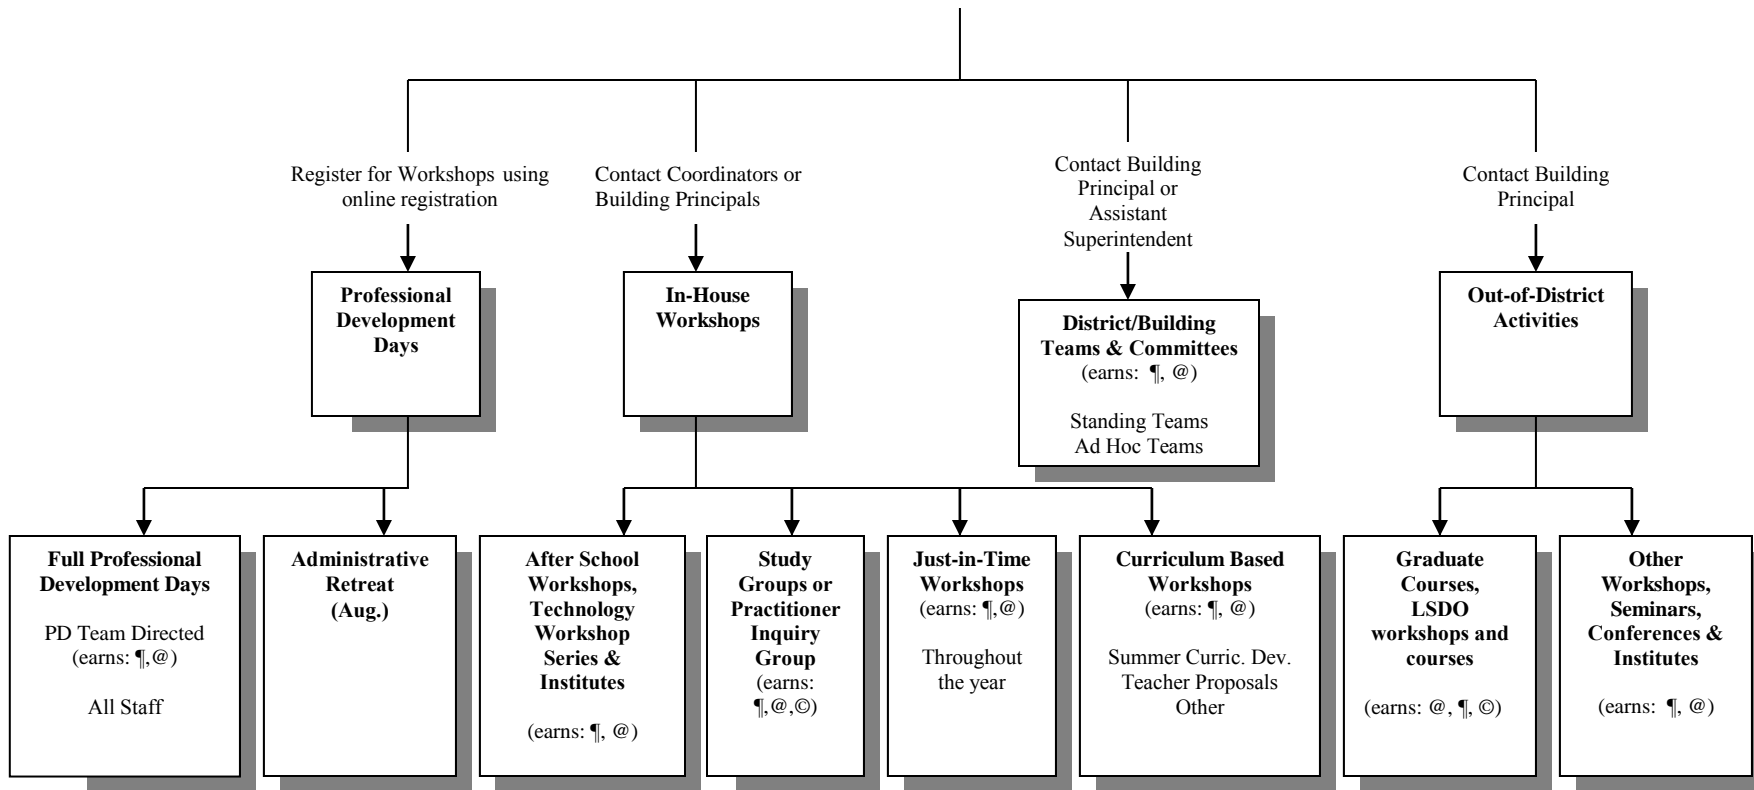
Register for Workshops using online registration

Professional Development Days

Contact Coordinators or Building Principals

In-House Workshops

Contact Building Principal or Assistant Superintendent

District/Building Teams & Committees
(earns: ¶, @)

Standing Teams
Ad Hoc Teams

Contact Building Principal

Out-of-District Activities

Full Professional Development Days

PD Team Directed
(earns: ¶,@)

All Staff

Administrative Retreat (Aug.)

After School Workshops, Technology Workshop Series & Institutes

(earns: ¶, @)

Study Groups or Practitioner Inquiry Group
(earns: ¶,@,©)

Just-in-Time Workshops
(earns: ¶,@)

Throughout the year

Curriculum Based Workshops
(earns: ¶, @)

Summer Curric. Dev.
Teacher Proposals
Other

Graduate Courses, LSDO workshops and courses

(earns: @, ¶, ©)

Other Workshops, Seminars, Conferences & Institutes

(earns: ¶, @)